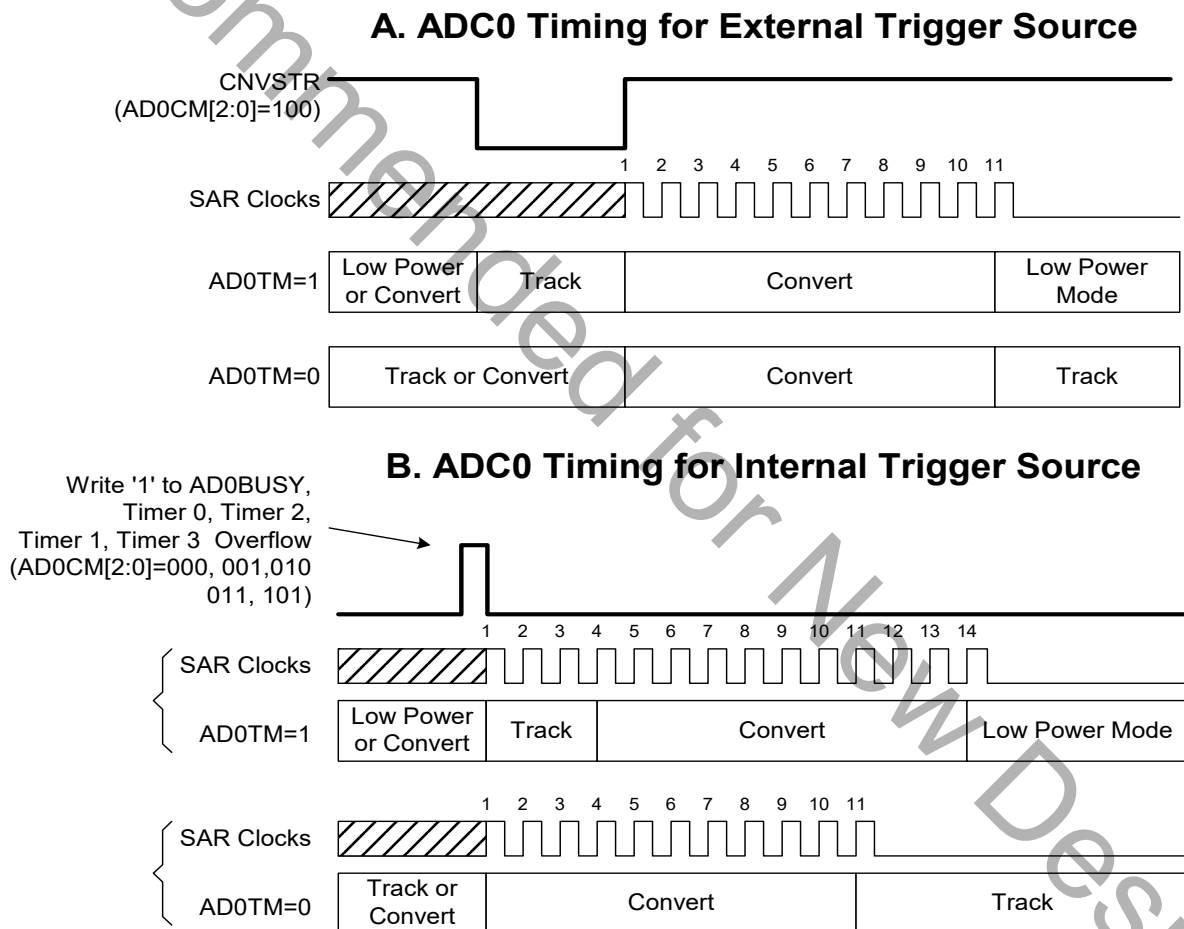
A. ADC0 Timing for External Trigger Source

CNVSTR (AD0CM[2:0]=100)

1 2 3 4 5 6 7 8 9 10 11

SAR Clocks

AD0TM=1

Low Power or Convert

Track

Convert

Low Power Mode

AD0TM=0

Track or Convert

Convert

Track

B. ADC0 Timing for Internal Trigger Source

Write '1' to AD0BUSY, Timer 0, Timer 2, Timer 1, Timer 3 Overflow (AD0CM[2:0]=000, 001,010 011, 101)

1 2 3 4 5 6 7 8 9 10 11 12 13 14

SAR Clocks

AD0TM=1

Low Power or Convert

Track

Convert

Low Power Mode

1 2 3 4 5 6 7 8 9 10 11

SAR Clocks

AD0TM=0

Track or Convert

Convert

Track

Not Recommended for New Des